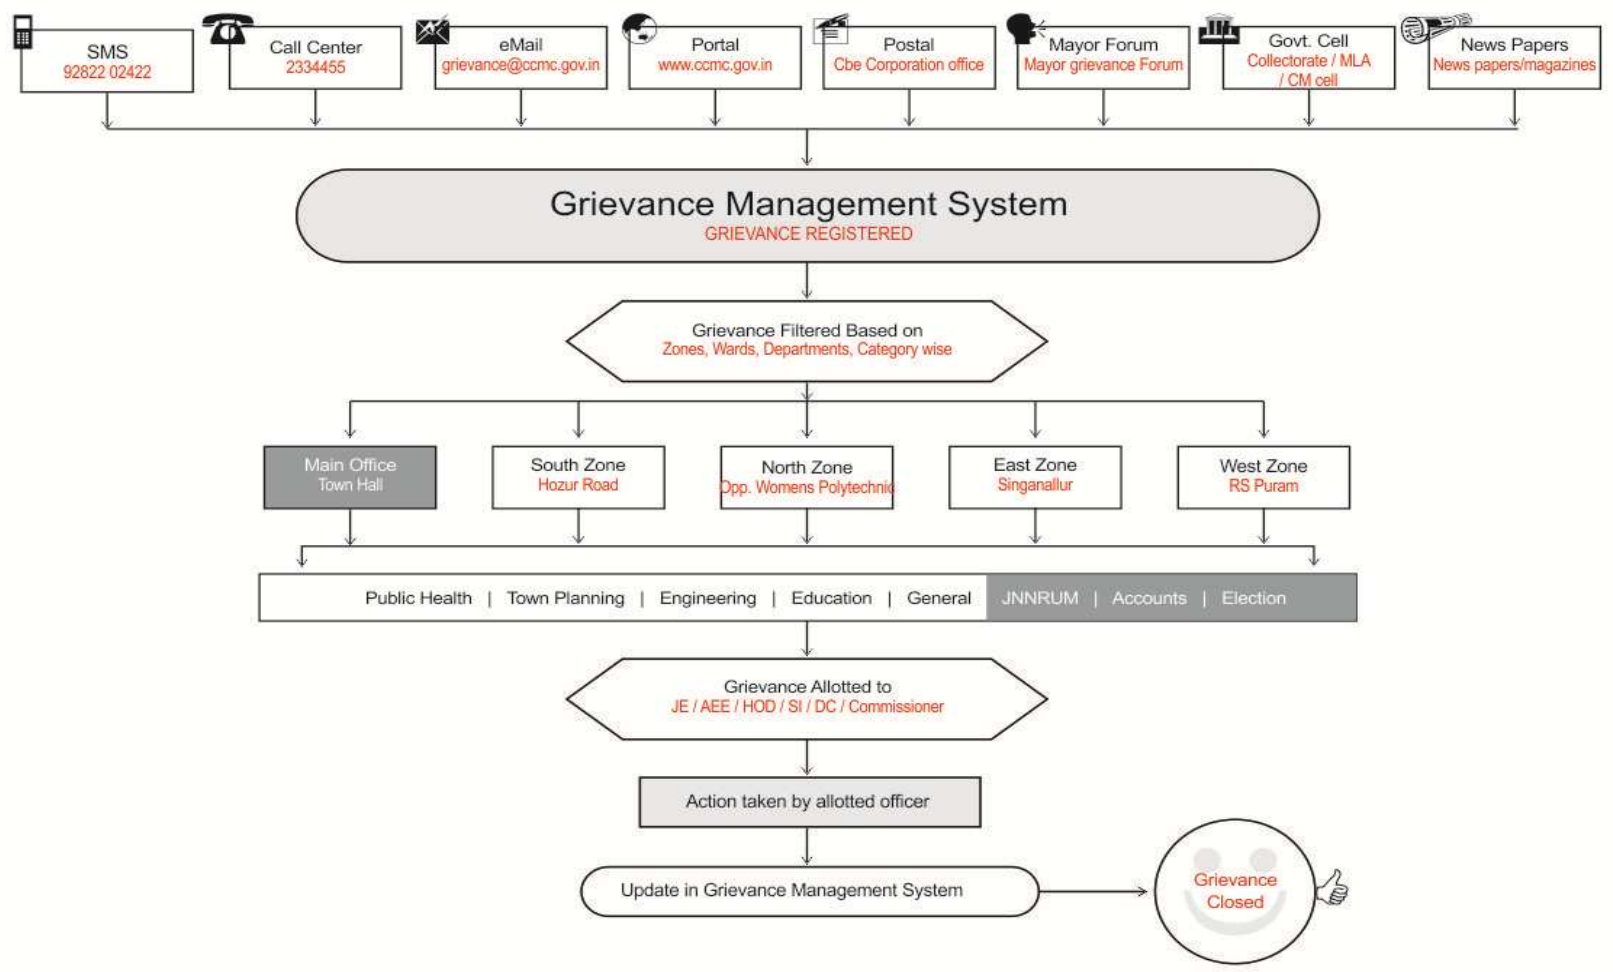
SMS
92822 02422

Call Center
2334455

eMail
grievance@ccmc.gov.in

Portal
www.ccmc.gov.in

Postal
Cbe Corporation office

Mayor Forum
Mayor grievance Forum

Govt. Cell
Collectorate / MLA / CM cell

News Papers
News papers/magazines

Grievance Management System
GRIEVANCE REGISTERED

Grievance Filtered Based on
Zones, Wards, Departments, Category wise

Main Office
Town Hall

South Zone
Hozur Road

North Zone
Opp. Womens Polytechnic

East Zone
Singanallur

West Zone
RS Puram

Public Health | Town Planning | Engineering | Education | General | JNNRUM | Accounts | Election

Grievance Allotted to
JE / AEE / HOD / SI / DC / Commissioner

Action taken by allotted officer

Update in Grievance Management System

Grievance Closed